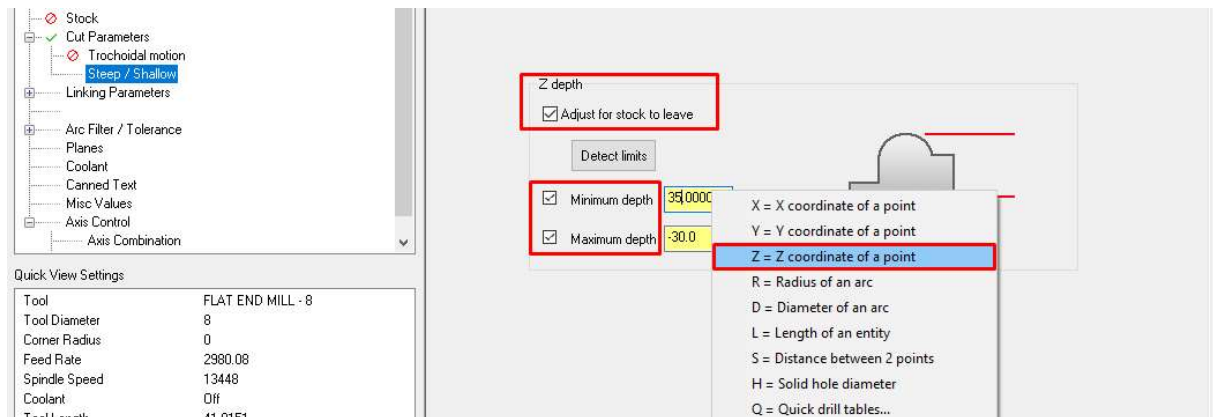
Stock
Cut Parameters
Trochoidal motion
Steep / Shallow
Linking Parameters
Arc Filter / Tolerance
Planes
Coolant
Canned Text
Misc Values
Axis Control
Axis Combination

Quick View Settings

| Tool | FLAT END MILL - 8 |
|---|---|
| Tool Diameter | 8 |
| Corner Radius | 0 |
| Feed Rate | 2980.08 |
| Spindle Speed | 13448 |
| Coolant | Off |
| Tool Length | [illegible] |

Z depth
Adjust for stock to leave
Detect limits
Minimum depth 35.0000
Maximum depth -30.0

X = X coordinate of a point
Y = Y coordinate of a point
Z = Z coordinate of a point
R = Radius of an arc
D = Diameter of an arc
L = Length of an entity
S = Distance between 2 points
H = Solid hole diameter
Q = Quick drill tables...